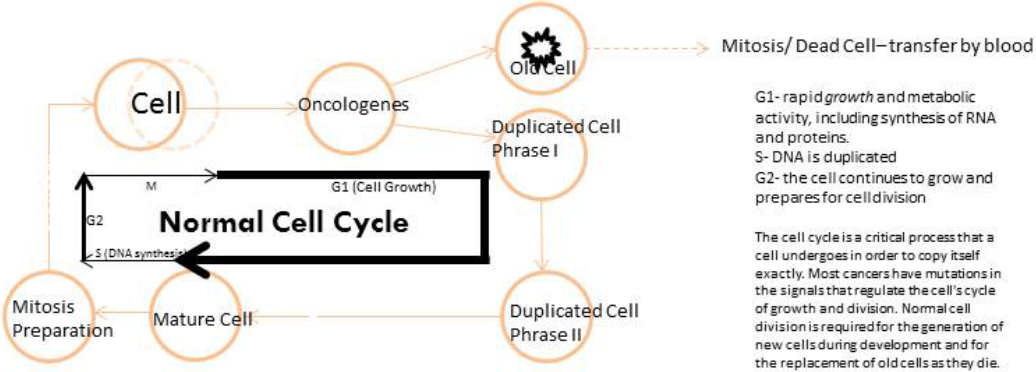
Old Cell

Mitosis/ Dead Cell– transfer by blood

Cell

Oncologenes

Duplicated Cell Phrase I

G1- rapid *growth* and metabolic activity, including synthesis of RNA and proteins.
S- DNA is duplicated
G2- the cell continues to grow and prepares for cell division

M

G1 (Cell Growth)

G2

Normal Cell Cycle

S (DNA synthesis)

The cell cycle is a critical process that a cell undergoes in order to copy itself exactly. Most cancers have mutations in the signals that regulate the cell's cycle of growth and division. Normal cell division is required for the generation of new cells during development and for the replacement of old cells as they die.

Mitosis Preparation

Mature Cell

Duplicated Cell Phrase II